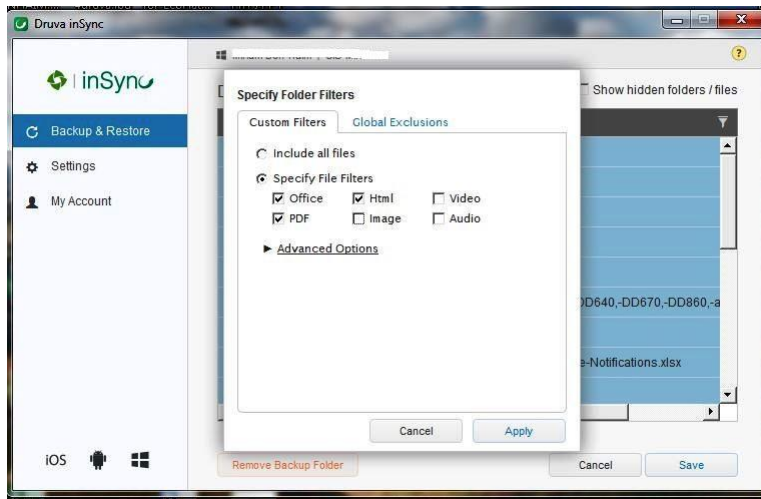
Druva inSync

inSync

Backup & Restore

Settings

My Account

iOS

Show hidden folders / files

Specify Folder Filters

Custom Filters

Global Exclusions

Include all files

Specify File Filters

Office

Html

Video

PDF

Image

Audio

Advanced Options

Cancel

Apply

D640,-DD670,-DD860,-a

e-Notifications.xlsx

Remove Backup Folder

Cancel

Save